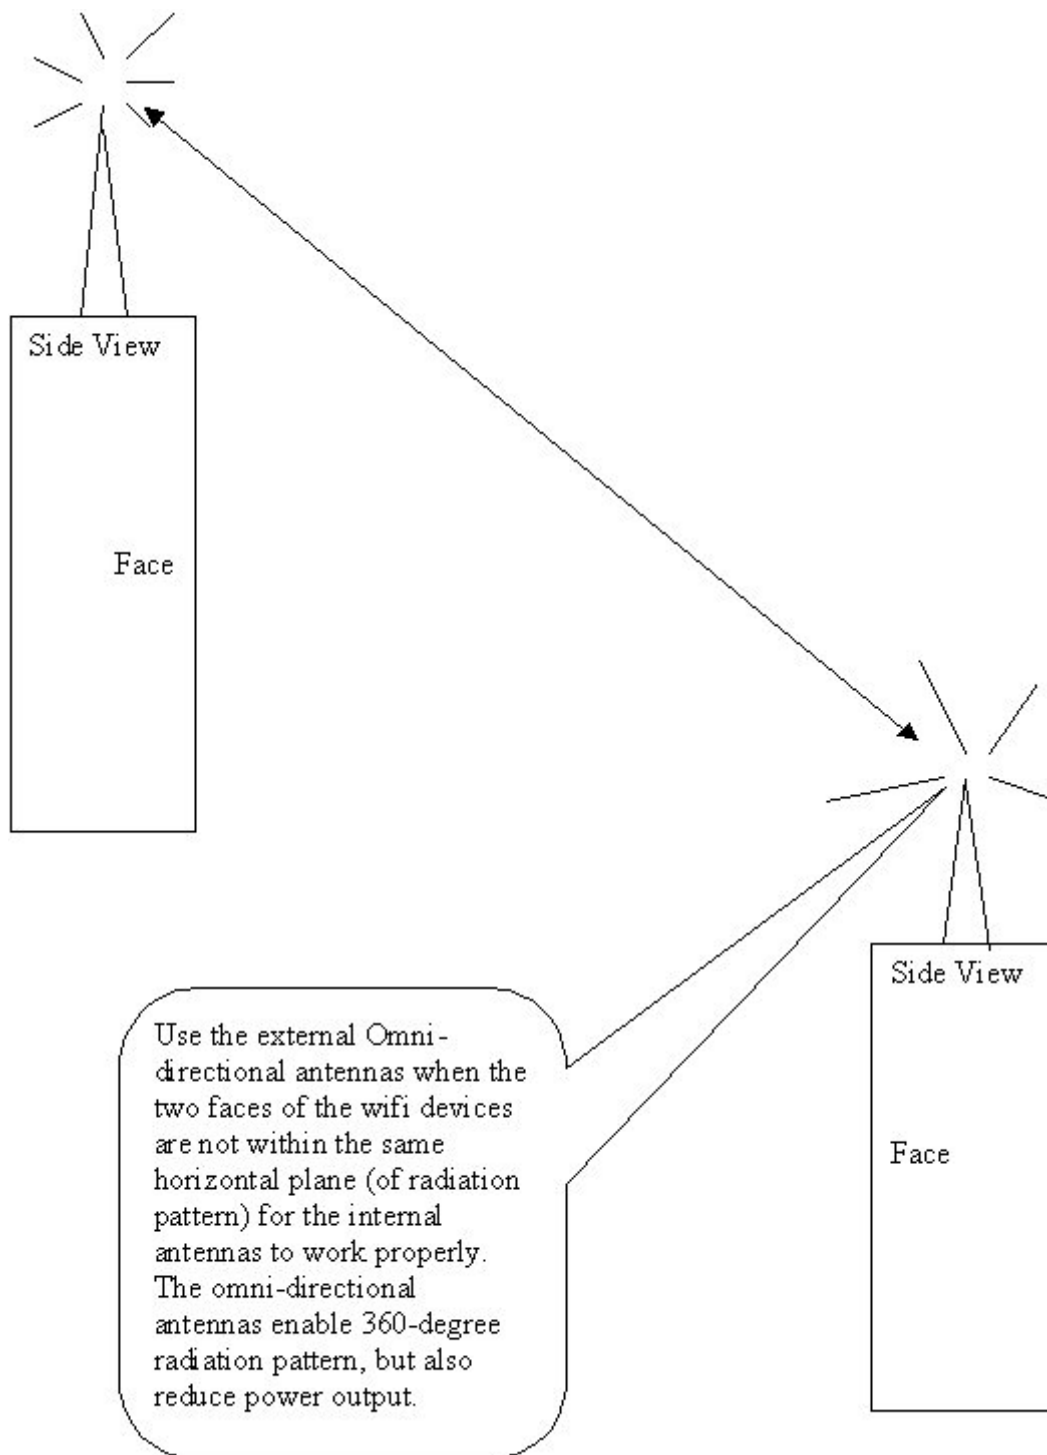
Side View

Face

Side View

Face

Use the external Omni-directional antennas when the two faces of the wifi devices are not within the same horizontal plane (of radiation pattern) for the internal antennas to work properly. The omni-directional antennas enable 360-degree radiation pattern, but also reduce power output.